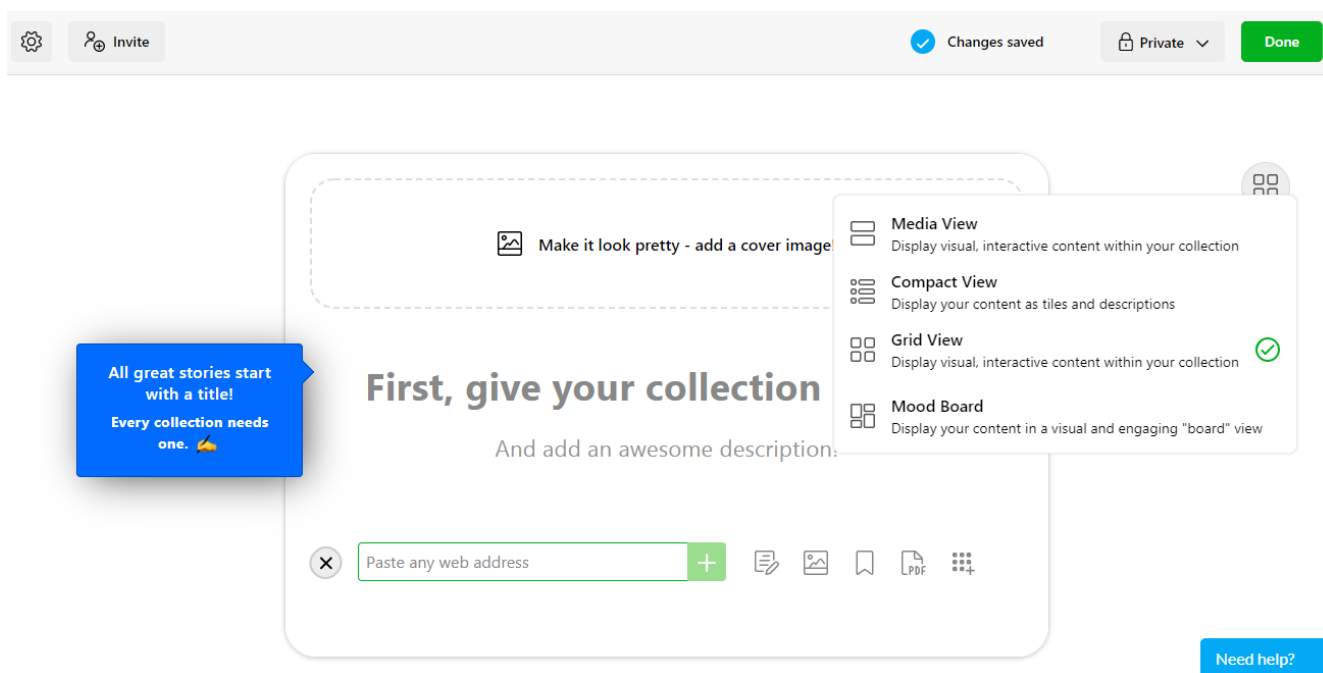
Invite

Changes saved

Private

Done

Make it look pretty - add a cover image!

Media View
Display visual, interactive content within your collection

Compact View
Display your content as tiles and descriptions

Grid View
Display visual, interactive content within your collection

Mood Board
Display your content in a visual and engaging "board" view

All great stories start with a title!

Every collection needs one. ✍

First, give your collection

And add an awesome description

Paste any web address

PDF

Need help?